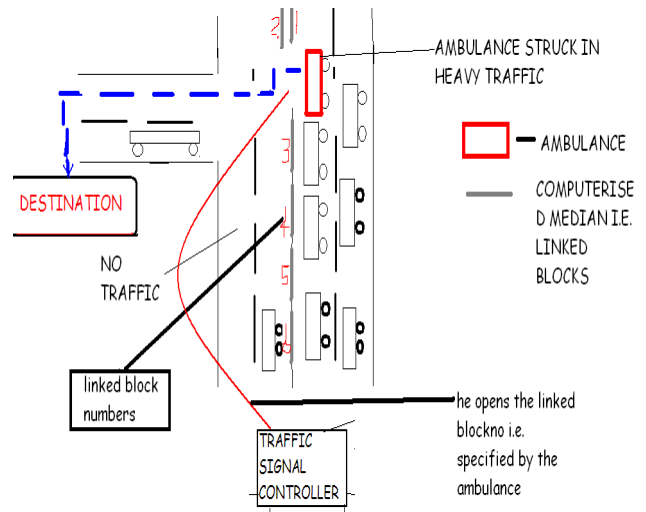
2
1
AMBULANCE STRUCK IN HEAVY TRAFFIC

DESTINATION

3

AMBULANCE

COMPUTERISE D MEDIAN I.E. LINKED BLOCKS

4
NO TRAFFIC

5

6

linked block numbers

he opens the linked blockno i.e. specified by the ambulance

TRAFFIC SIGNAL CONTROLLER